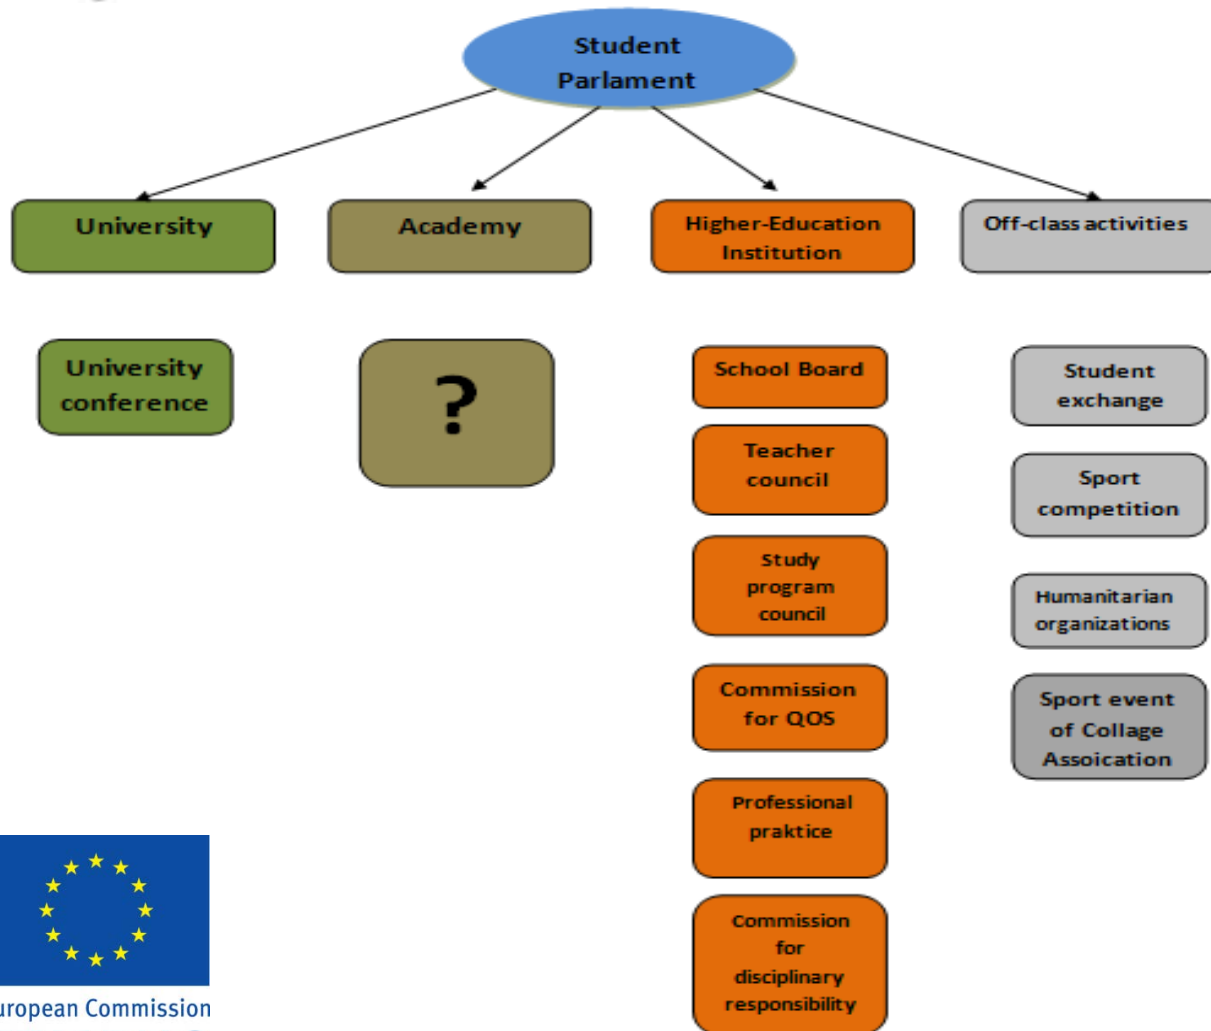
Student Parlament

University

Academy

Higher-Education Institution

Off-class activities

University conference

?

School Board

Teacher council

Study program council

Commission for QOS

Professional praktice

Commission for disciplinary responsibility

Student exchange

Sport competition

Humanitarian organizations

Sport event of Collage Assoication

uropean Commission